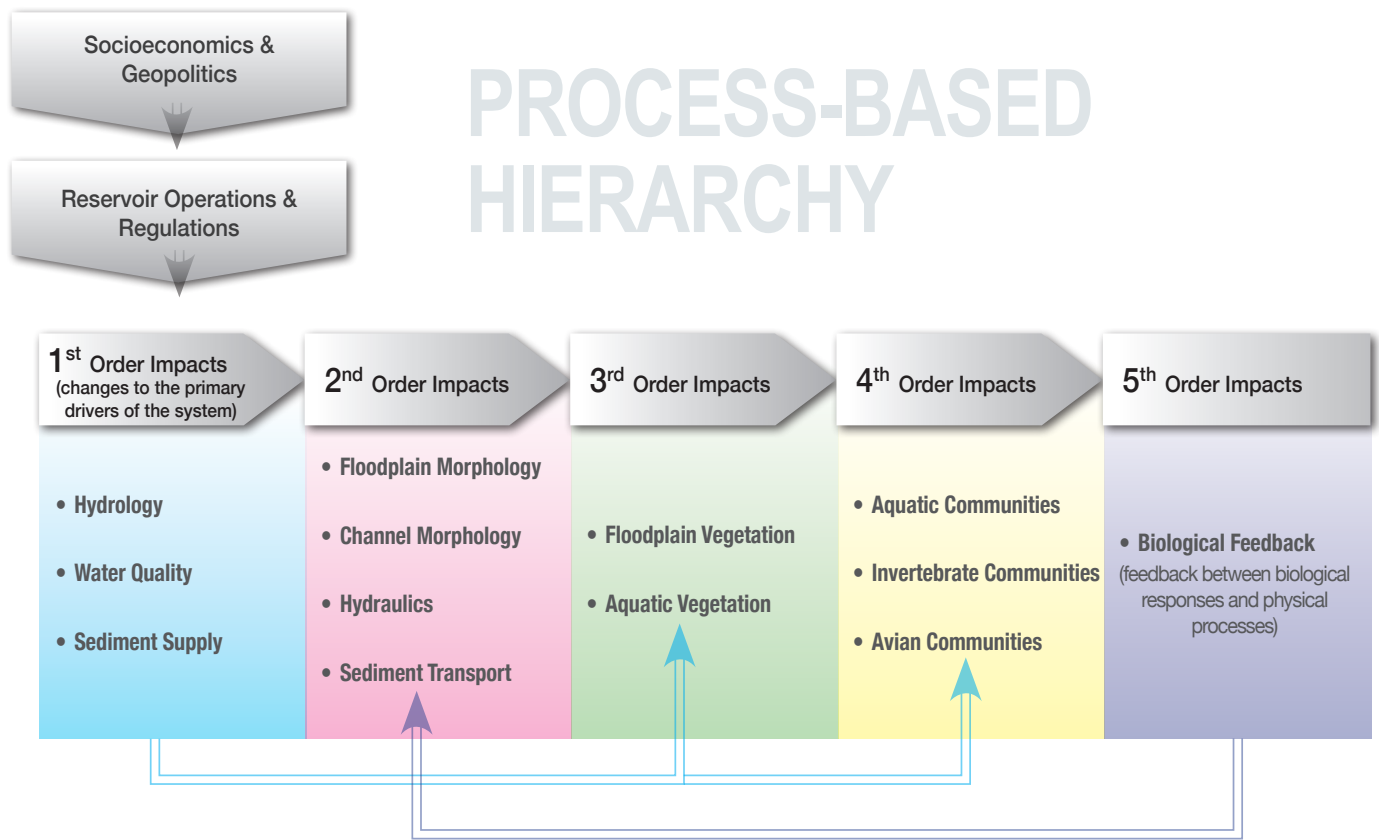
Socioeconomics & Geopolitics

Reservoir Operations & Regulations

PROCESS-BASED HIERARCHY

1$^{st}$ Order Impacts (changes to the primary drivers of the system)

- Hydrology
- Water Quality
- Sediment Supply

2$^{nd}$ Order Impacts

- Floodplain Morphology
- Channel Morphology
- Hydraulics
- Sediment Transport

3$^{rd}$ Order Impacts

- Floodplain Vegetation
- Aquatic Vegetation

4$^{th}$ Order Impacts

- Aquatic Communities
- Invertebrate Communities
- Avian Communities

5$^{th}$ Order Impacts

- Biological Feedback (feedback between biological responses and physical processes)